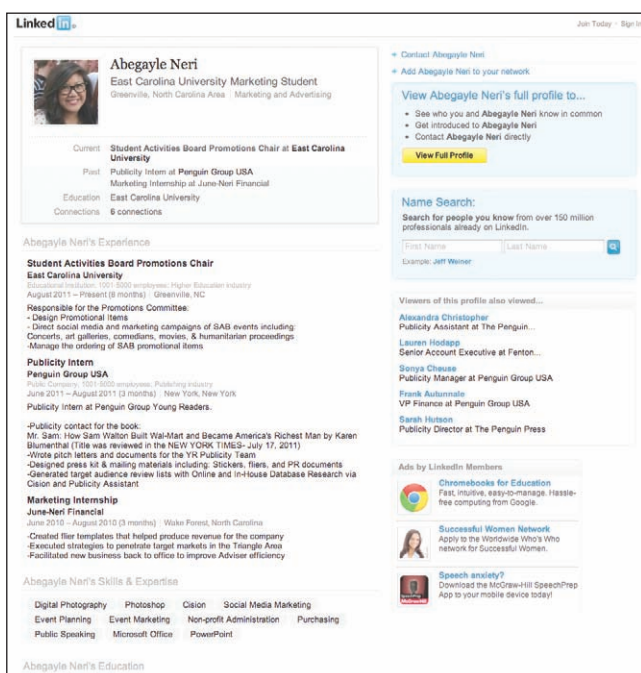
Linked in.

Join Today · Sign In

Abegayle Neri
East Carolina University Marketing Student
Greenville, North Carolina Area | Marketing and Advertising

| | |
|---|---|
| Current | Student Activities Board Promotions Chair at East Carolina University |
| Past | Publicity Intern at Penguin Group USA<br>Marketing Internship at June-Neri Financial |
| Education | East Carolina University |
| Connections | 6 connections |

Abegayle Neri's Experience

Student Activities Board Promotions Chair
East Carolina University
Educational Institution; 1001-5000 employees; Higher Education industry
August 2011 – Present (8 months) | Greenville, NC

Responsible for the Promotions Committee:
- Design Promotional Items
- Direct social media and marketing campaigns of SAB events including: Concerts, art galleries, comedians, movies, & humanitarian proceedings
-Manage the ordering of SAB promotional items

Publicity Intern
Penguin Group USA
Public Company; 1001-5000 employees; Publishing industry
June 2011 – August 2011 (3 months) | New York, New York

Publicity Intern at Penguin Group Young Readers.

-Publicity contact for the book:
Mr. Sam: How Sam Walton Built Wal-Mart and Became America's Richest Man by Karen Blumenthal (Title was reviewed in the NEW YORK TIMES- July 17, 2011)
-Wrote pitch letters and documents for the YR Publicity Team
-Designed press kit & mailing materials including: Stickers, fliers, and PR documents
-Generated target audience review lists with Online and In-House Database Research via Cision and Publicity Assistant

Marketing Internship
June-Neri Financial
June 2010 – August 2010 (3 months) | Wake Forest, North Carolina

-Created flier templates that helped produce revenue for the company
-Executed strategies to penetrate target markets in the Triangle Area
-Facilitated new business back to office to improve Adviser efficiency

Abegayle Neri's Skills & Expertise

Digital Photography | Photoshop | Cision | Social Media Marketing | Event Planning | Event Marketing | Non-profit Administration | Purchasing | Public Speaking | Microsoft Office | PowerPoint

Abegayle Neri's Education

Contact Abegayle Neri
Add Abegayle Neri to your network

View Abegayle Neri's full profile to...
• See who you and Abegayle Neri know in common
• Get introduced to Abegayle Neri
• Contact Abegayle Neri directly
View Full Profile

Name Search:
Search for people you know from over 150 million professionals already on LinkedIn.
First Name | Last Name
Example: Jeff Weiner

Viewers of this profile also viewed...
Alexandra Christopher
Publicity Assistant at The Penguin...
Lauren Hodapp
Senior Account Executive at Fenton...
Sonya Cheuse
Publicity Manager at Penguin Group USA
Frank Autunnale
VP Finance at Penguin Group USA
Sarah Hutson
Publicity Director at The Penguin Press

Ads by LinkedIn Members
Chromebooks for Education
Fast, intuitive, easy-to-manage. Hassle-free computing from Google.
Successful Women Network
Apply to the Worldwide Who's Who network for Successful Women.
Speech anxiety?
Download the McGraw-Hill SpeechPrep App to your mobile device today!